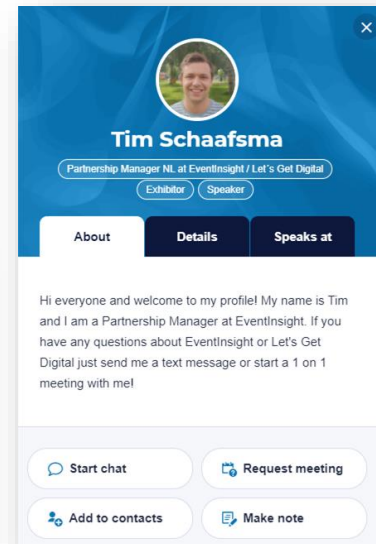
×

Tim Schaafsma

Partnership Manager NL at EventInsight / Let's Get Digital

Exhibitor Speaker

About Details Speaks at

Hi everyone and welcome to my profile! My name is Tim and I am a Partnership Manager at EventInsight. If you have any questions about EventInsight or Let's Get Digital just send me a text message or start a 1 on 1 meeting with me!

Start chat

Request meeting

Add to contacts

Make note